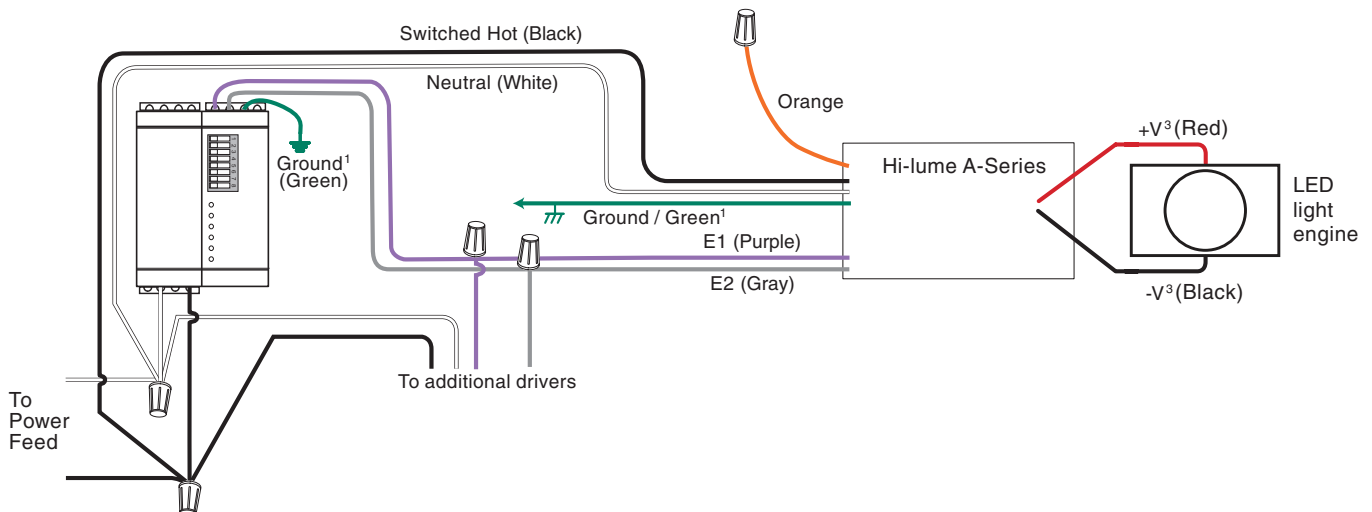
Switched Hot (Black)

Neutral (White)

Orange

Ground$^1$
(Green)

Hi-lume A-Series

+V$^3$ (Red)

LED light engine

Ground / Green$^1$

E1 (Purple)

E2 (Gray)

-V$^3$ (Black)

To additional drivers

To Power Feed